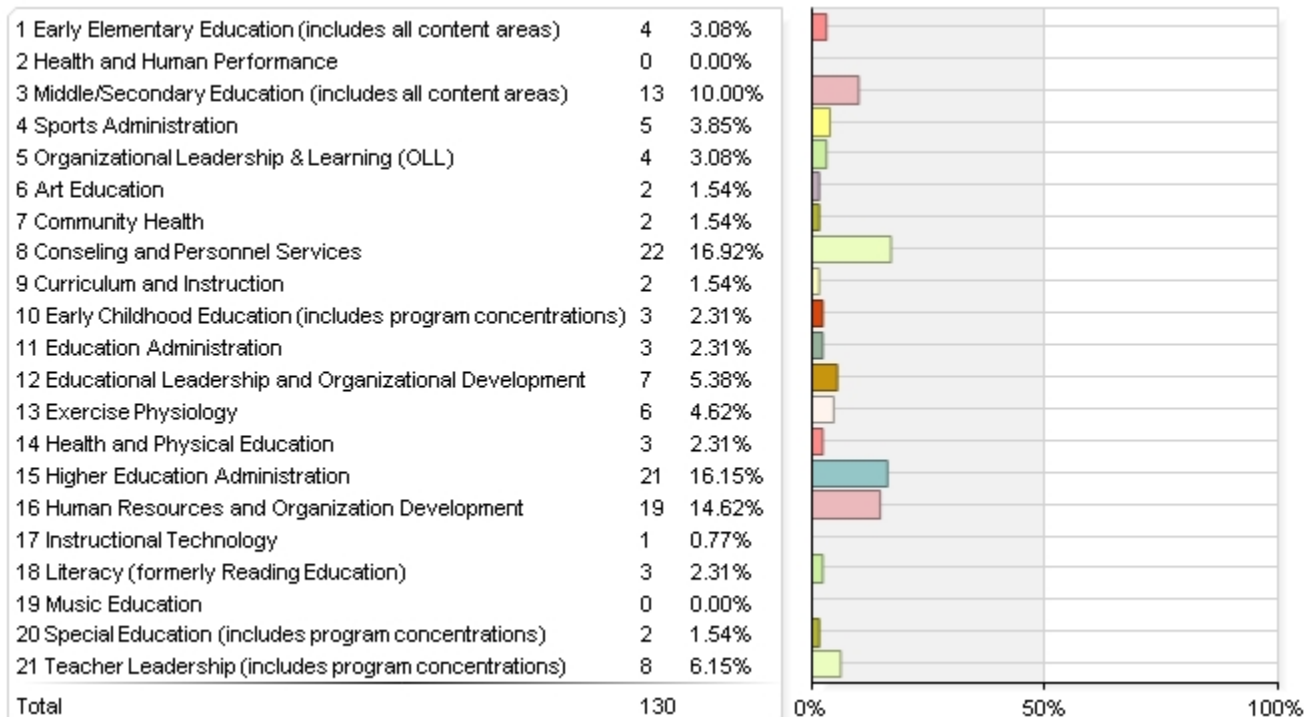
| | | |
|---|---|---|
| 1 Early Elementary Education (includes all content areas) | 4 | 3.08% |
| 2 Health and Human Performance | 0 | 0.00% |
| 3 Middle/Secondary Education (includes all content areas) | 13 | 10.00% |
| 4 Sports Administration | 5 | 3.85% |
| 5 Organizational Leadership & Learning (OLL) | 4 | 3.08% |
| 6 Art Education | 2 | 1.54% |
| 7 Community Health | 2 | 1.54% |
| 8 Conseling and Personnel Services | 22 | 16.92% |
| 9 Curriculum and Instruction | 2 | 1.54% |
| 10 Early Childhood Education (includes program concentrations) | 3 | 2.31% |
| 11 Education Administration | 3 | 2.31% |
| 12 Educational Leadership and Organizational Development | 7 | 5.38% |
| 13 Exercise Physiology | 6 | 4.62% |
| 14 Health and Physical Education | 3 | 2.31% |
| 15 Higher Education Administration | 21 | 16.15% |
| 16 Human Resources and Organization Development | 19 | 14.62% |
| 17 Instructional Technology | 1 | 0.77% |
| 18 Literacy (formerly Reading Education) | 3 | 2.31% |
| 19 Music Education | 0 | 0.00% |
| 20 Special Education (includes program concentrations) | 2 | 1.54% |
| 21 Teacher Leadership (includes program concentrations) | 8 | 6.15% |
| Total | 130 | |

0% 50% 100%